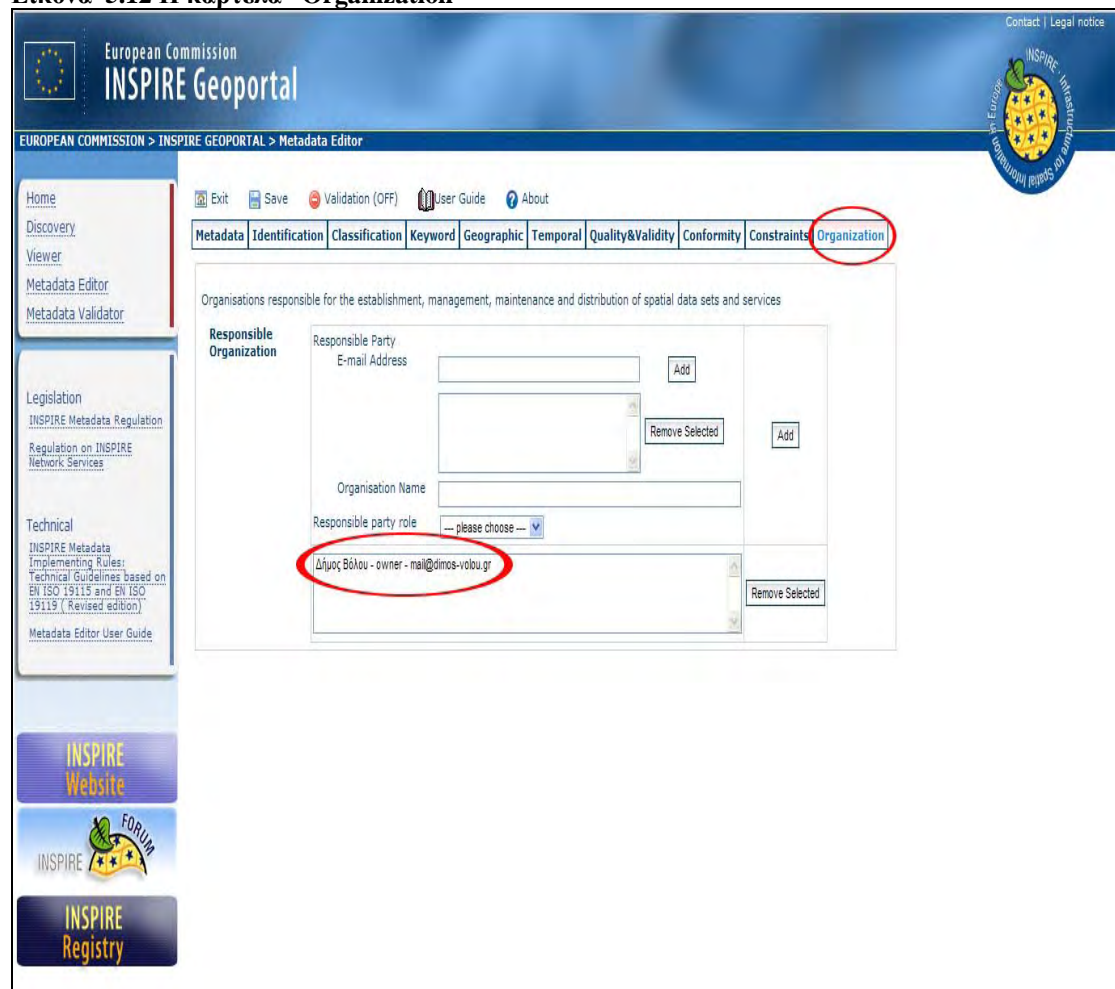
Εικόνα 5.12 Η καρτέλα "Organization"

Contact | Legal notice

European Commission
INSPIRE Geoportal

INSPIRE Infrastructure for Spatial Information in Europe

EUROPEAN COMMISSION > INSPIRE GEOPORTAL > Metadata Editor

Home
Discovery
Viewer
Metadata Editor
Metadata Validator

Legislation
INSPIRE Metadata Regulation
Regulation on INSPIRE Network Services

Technical
INSPIRE Metadata Implementing Rules: Technical Guidelines based on EN ISO 19115 and EN ISO 19119 ( Revised edition)
Metadata Editor User Guide

Exit Save Validation (OFF) User Guide About

| Metadata | Identification | Classification | Keyword | Geographic | Temporal | Quality&Validity | Conformity | Constraints | Organization |
|---|---|---|---|---|---|---|---|---|---|

Organisations responsible for the establishment, management, maintenance and distribution of spatial data sets and services

Responsible Organization

Responsible Party
E-mail Address
Add
Remove Selected
Add
Organisation Name
Responsible party role — please choose —

Δήμος Βόλου - owner - mail@dimos-volou.gr
Remove Selected

INSPIRE Website
INSPIRE FORUM
INSPIRE Registry